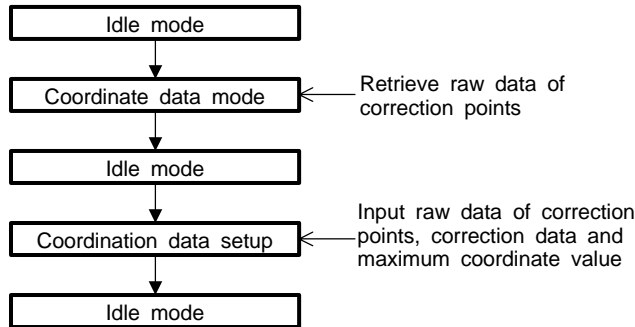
Idle mode

Coordinate data mode

Retrieve raw data of correction points

Idle mode

Coordination data setup

Input raw data of correction points, correction data and maximum coordinate value

Idle mode